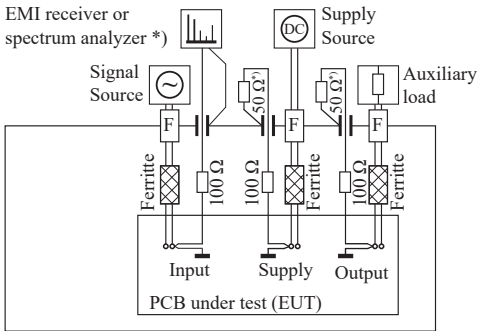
EMI receiver or spectrum analyzer *)

Supply Source

DC

Signal Source

Auxiliary load

$50\ \Omega^{*)}$

$50\ \Omega^{*)}$

F

F

F

F

Ferritte

$100\ \Omega$

$100\ \Omega$

Ferritte

$100\ \Omega$

Ferritte

Input

Supply

Output

PCB under test (EUT)